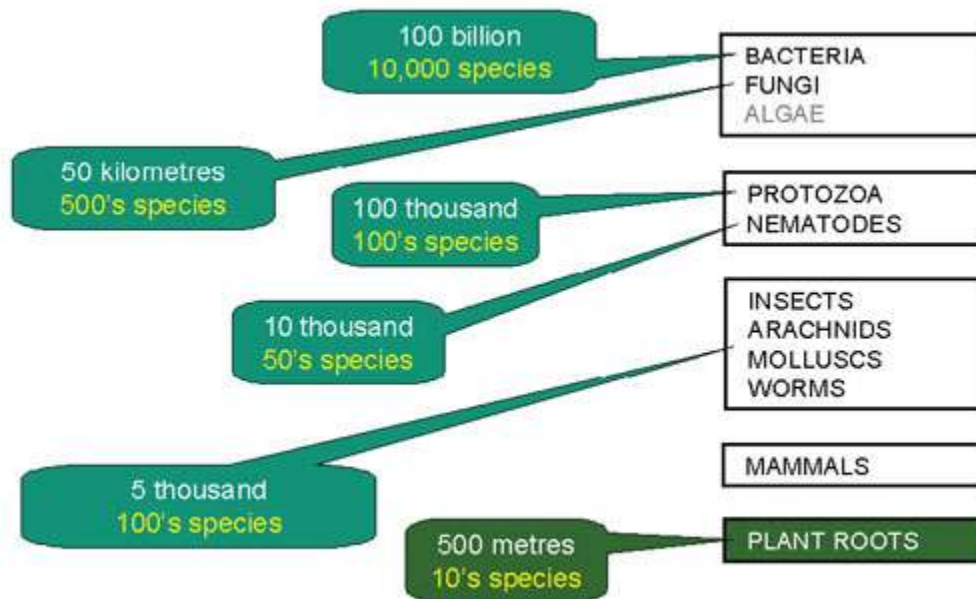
100 billion
10,000 species

BACTERIA
FUNGI
ALGAE

50 kilometres
500's species

100 thousand
100's species

PROTOZOA
NEMATODES

10 thousand
50's species

INSECTS
ARACHNIDS
MOLLUSCS
WORMS

5 thousand
100's species

MAMMALS

500 metres
10's species

PLANT ROOTS